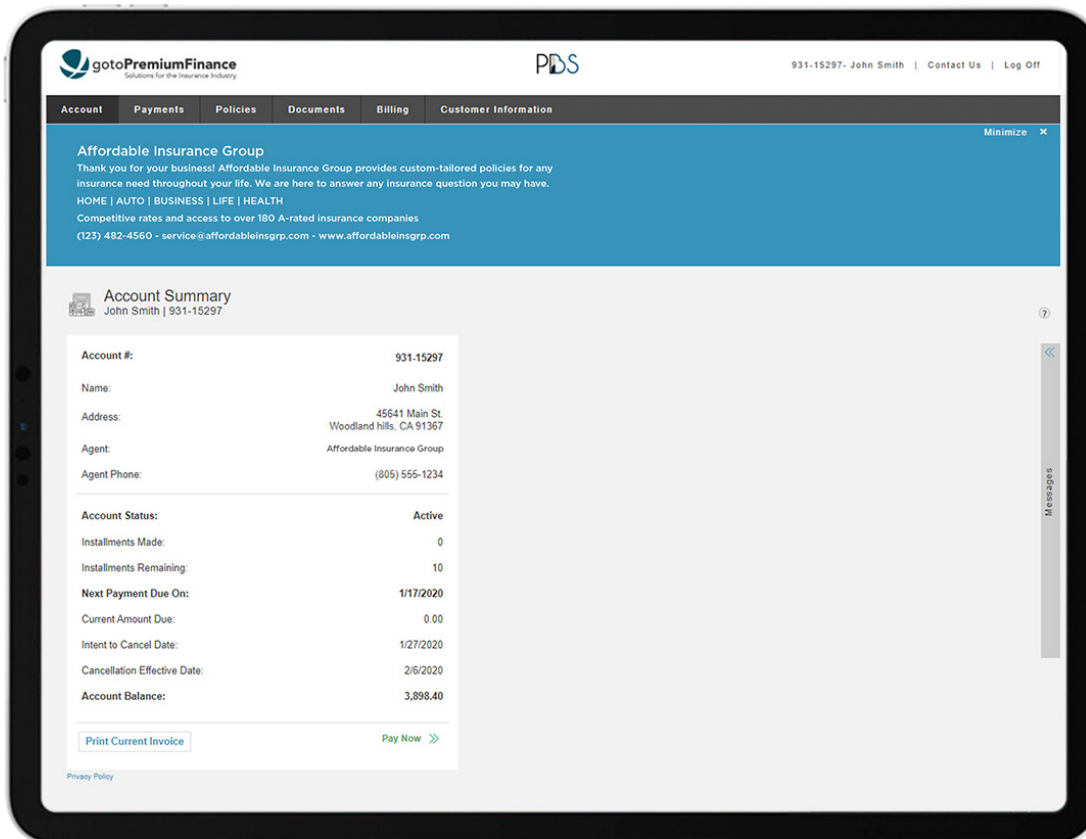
gotoPremiumFinance
Solutions for the Insurance Industry

PDS

931-15297- John Smith | Contact Us | Log Off

Account | Payments | Policies | Documents | Billing | Customer Information

Minimize ×

Affordable Insurance Group
Thank you for your business! Affordable Insurance Group provides custom-tailored policies for any insurance need throughout your life. We are here to answer any insurance question you may have.
HOME | AUTO | BUSINESS | LIFE | HEALTH
Competitive rates and access to over 180 A-rated insurance companies
(123) 482-4560 - service@affordableinsgrp.com - www.affordableinsgrp.com

Account Summary
John Smith | 931-15297

?

| | |
|---|---|
| Account #: | 931-15297 |
| Name: | John Smith |
| Address: | 45641 Main St. Woodland hills, CA 91367 |
| Agent: | Affordable Insurance Group |
| Agent Phone: | (805) 555-1234 |
| Account Status: | Active |
| Installments Made: | 0 |
| Installments Remaining: | 10 |
| Next Payment Due On: | 1/17/2020 |
| Current Amount Due: | 0.00 |
| Intent to Cancel Date: | 1/27/2020 |
| Cancellation Effective Date: | 2/6/2020 |
| Account Balance: | 3,898.40 |

Print Current Invoice

Pay Now »

Messages

Privacy Policy